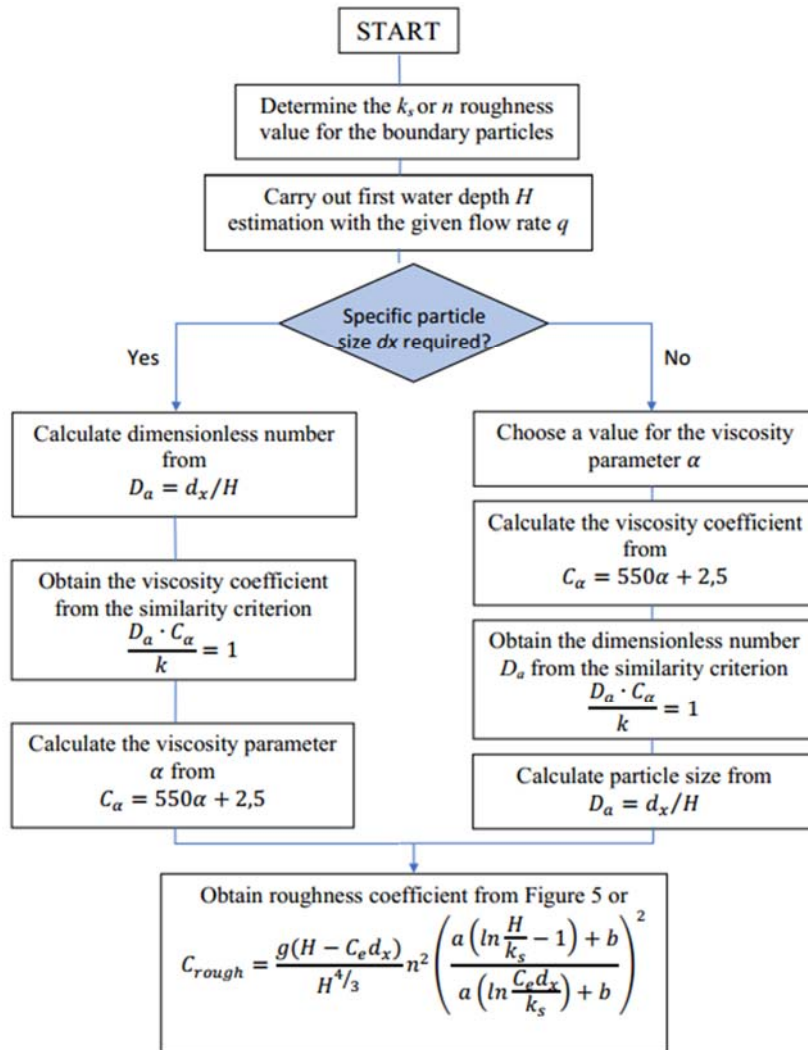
START

Determine the $k_s$ or $n$ roughness value for the boundary particles

Carry out first water depth $H$ estimation with the given flow rate $q$

Specific particle size $dx$ required?

Yes

No

Calculate dimensionless number from $D_a = d_x/H$

Obtain the viscosity coefficient from the similarity criterion $\frac{D_a \cdot C_\alpha}{k} = 1$

Calculate the viscosity parameter $\alpha$ from $C_\alpha = 550\alpha + 2{,}5$

Choose a value for the viscosity parameter $\alpha$

Calculate the viscosity coefficient from $C_\alpha = 550\alpha + 2{,}5$

Obtain the dimensionless number $D_a$ from the similarity criterion $\frac{D_a \cdot C_\alpha}{k} = 1$

Calculate particle size from $D_a = d_x/H$

Obtain roughness coefficient from Figure 5 or $C_{rough} = \frac{g(H - C_e d_x)}{H^{4/3}} n^2 \left( \frac{a\left(ln\frac{H}{k_s} - 1\right) + b}{a\left(ln\frac{C_e d_x}{k_s}\right) + b} \right)^2$